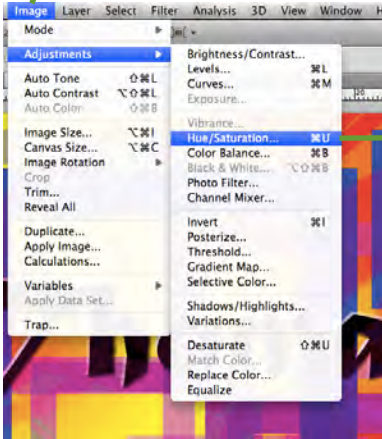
Image Layer Select Filter Analysis 3D View Window

Mode
Adjustments
Auto Tone ⇧⌘L
Auto Contrast ⌥⇧⌘L
Auto Color ⇧⌘B
Image Size... ⌥⌘I
Canvas Size... ⌥⌘C
Image Rotation
Crop
Trim...
Reveal All
Duplicate...
Apply Image...
Calculations...
Variables
Apply Data Set...
Trap...

Brightness/Contrast...
Levels... ⌘L
Curves... ⌘M
Exposure...
Vibrance...
Hue/Saturation... ⌘U
Color Balance... ⌘B
Black & White... ⌥⇧⌘B
Photo Filter...
Channel Mixer...
Invert ⌘I
Posterize...
Threshold...
Gradient Map...
Selective Color...
Shadows/Highlights...
Variations...
Desaturate ⇧⌘U
Match Color...
Replace Color...
Equalize